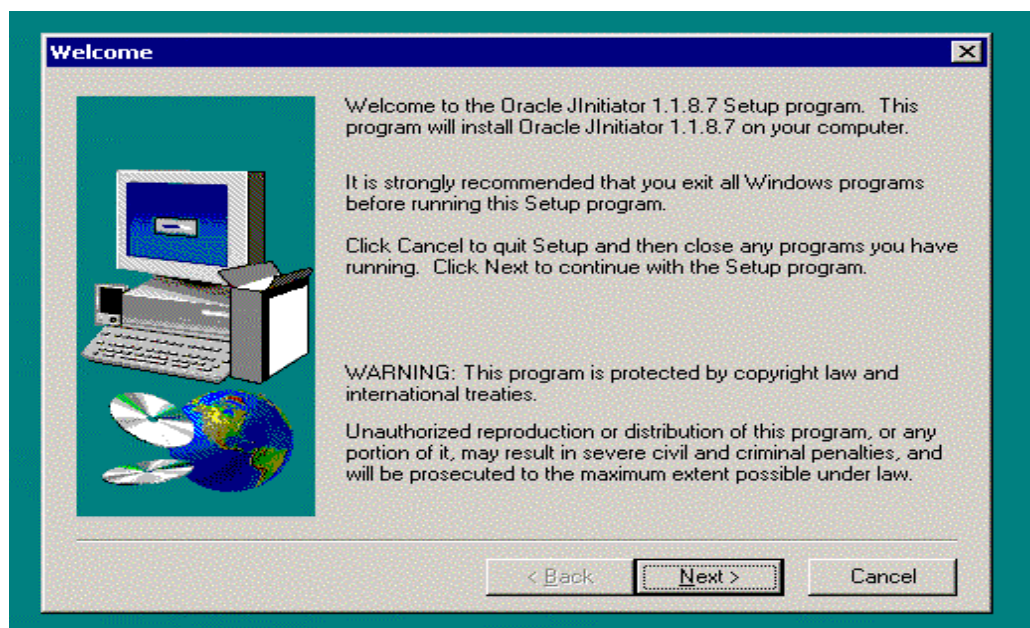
Welcome

Welcome to the Oracle JInitiator 1.1.8.7 Setup program. This program will install Oracle JInitiator 1.1.8.7 on your computer.

It is strongly recommended that you exit all Windows programs before running this Setup program.

Click Cancel to quit Setup and then close any programs you have running. Click Next to continue with the Setup program.

WARNING: This program is protected by copyright law and international treaties.

Unauthorized reproduction or distribution of this program, or any portion of it, may result in severe civil and criminal penalties, and will be prosecuted to the maximum extent possible under law.

< Back

Next >

Cancel